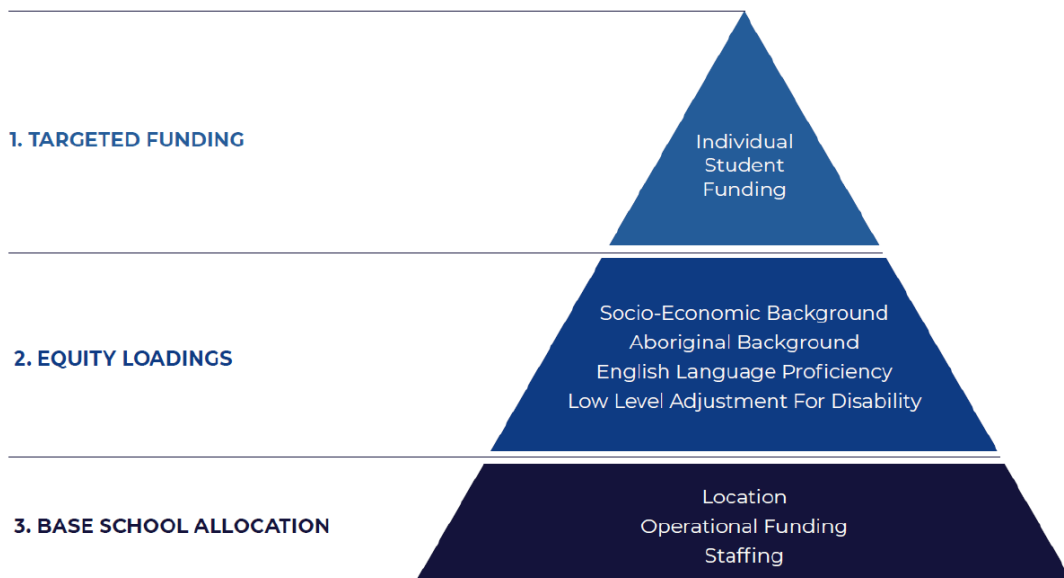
1. TARGETED FUNDING

Individual Student Funding

2. EQUITY LOADINGS

Socio-Economic Background
Aboriginal Background
English Language Proficiency
Low Level Adjustment For Disability

3. BASE SCHOOL ALLOCATION

Location
Operational Funding
Staffing